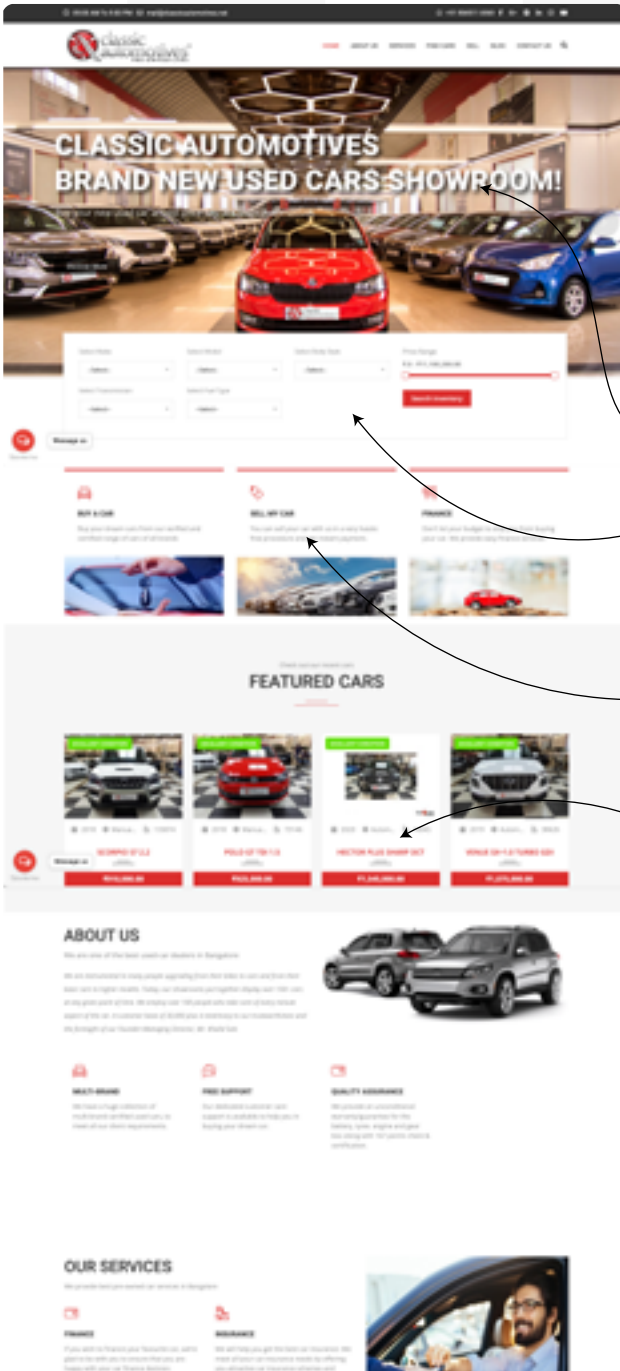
classic automotives

HOME ABOUT US SERVICES FIND CARS SELL BLOG CONTACT US

CLASSIC AUTOMOTIVES BRAND NEW USED CARS SHOWROOM!

Select Make
Select Model
Select Body Type
Price Range
Select Transmission
Select Fuel Type
Search Inventory

Message us

BUY A CAR

SELL MY CAR

FINANCE

FEATURED CARS

SCORPIO S11 2.2
POLO GT TSI 1.2
HECTOR PLUS SHARP DCT
VENUE SX+ 1.0 TURBO SDI

Message us

ABOUT US

MULTI-BRAND

FREE SUPPORT

QUALITY ASSURANCE

OUR SERVICES

FINANCE

INSURANCE